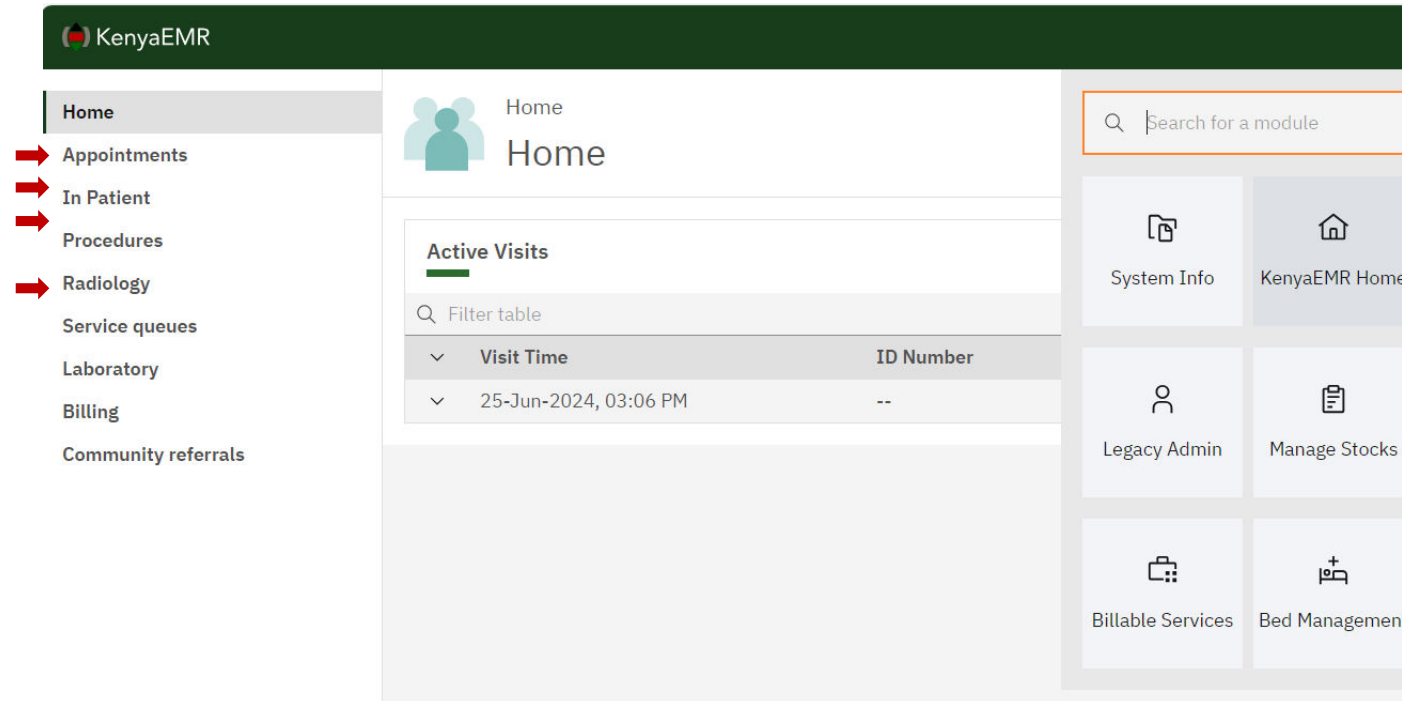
KenyaEMR

Home
Appointments
In Patient
Procedures
Radiology
Service queues
Laboratory
Billing
Community referrals

Home
Home

Active Visits

Filter table

| Visit Time | ID Number |
|---|---|
| 25-Jun-2024, 03:06 PM | -- |

Search for a module

System Info
KenyaEMR Hom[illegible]
Legacy Admin
Manage Stocks
Billable Services
Bed Managemen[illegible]